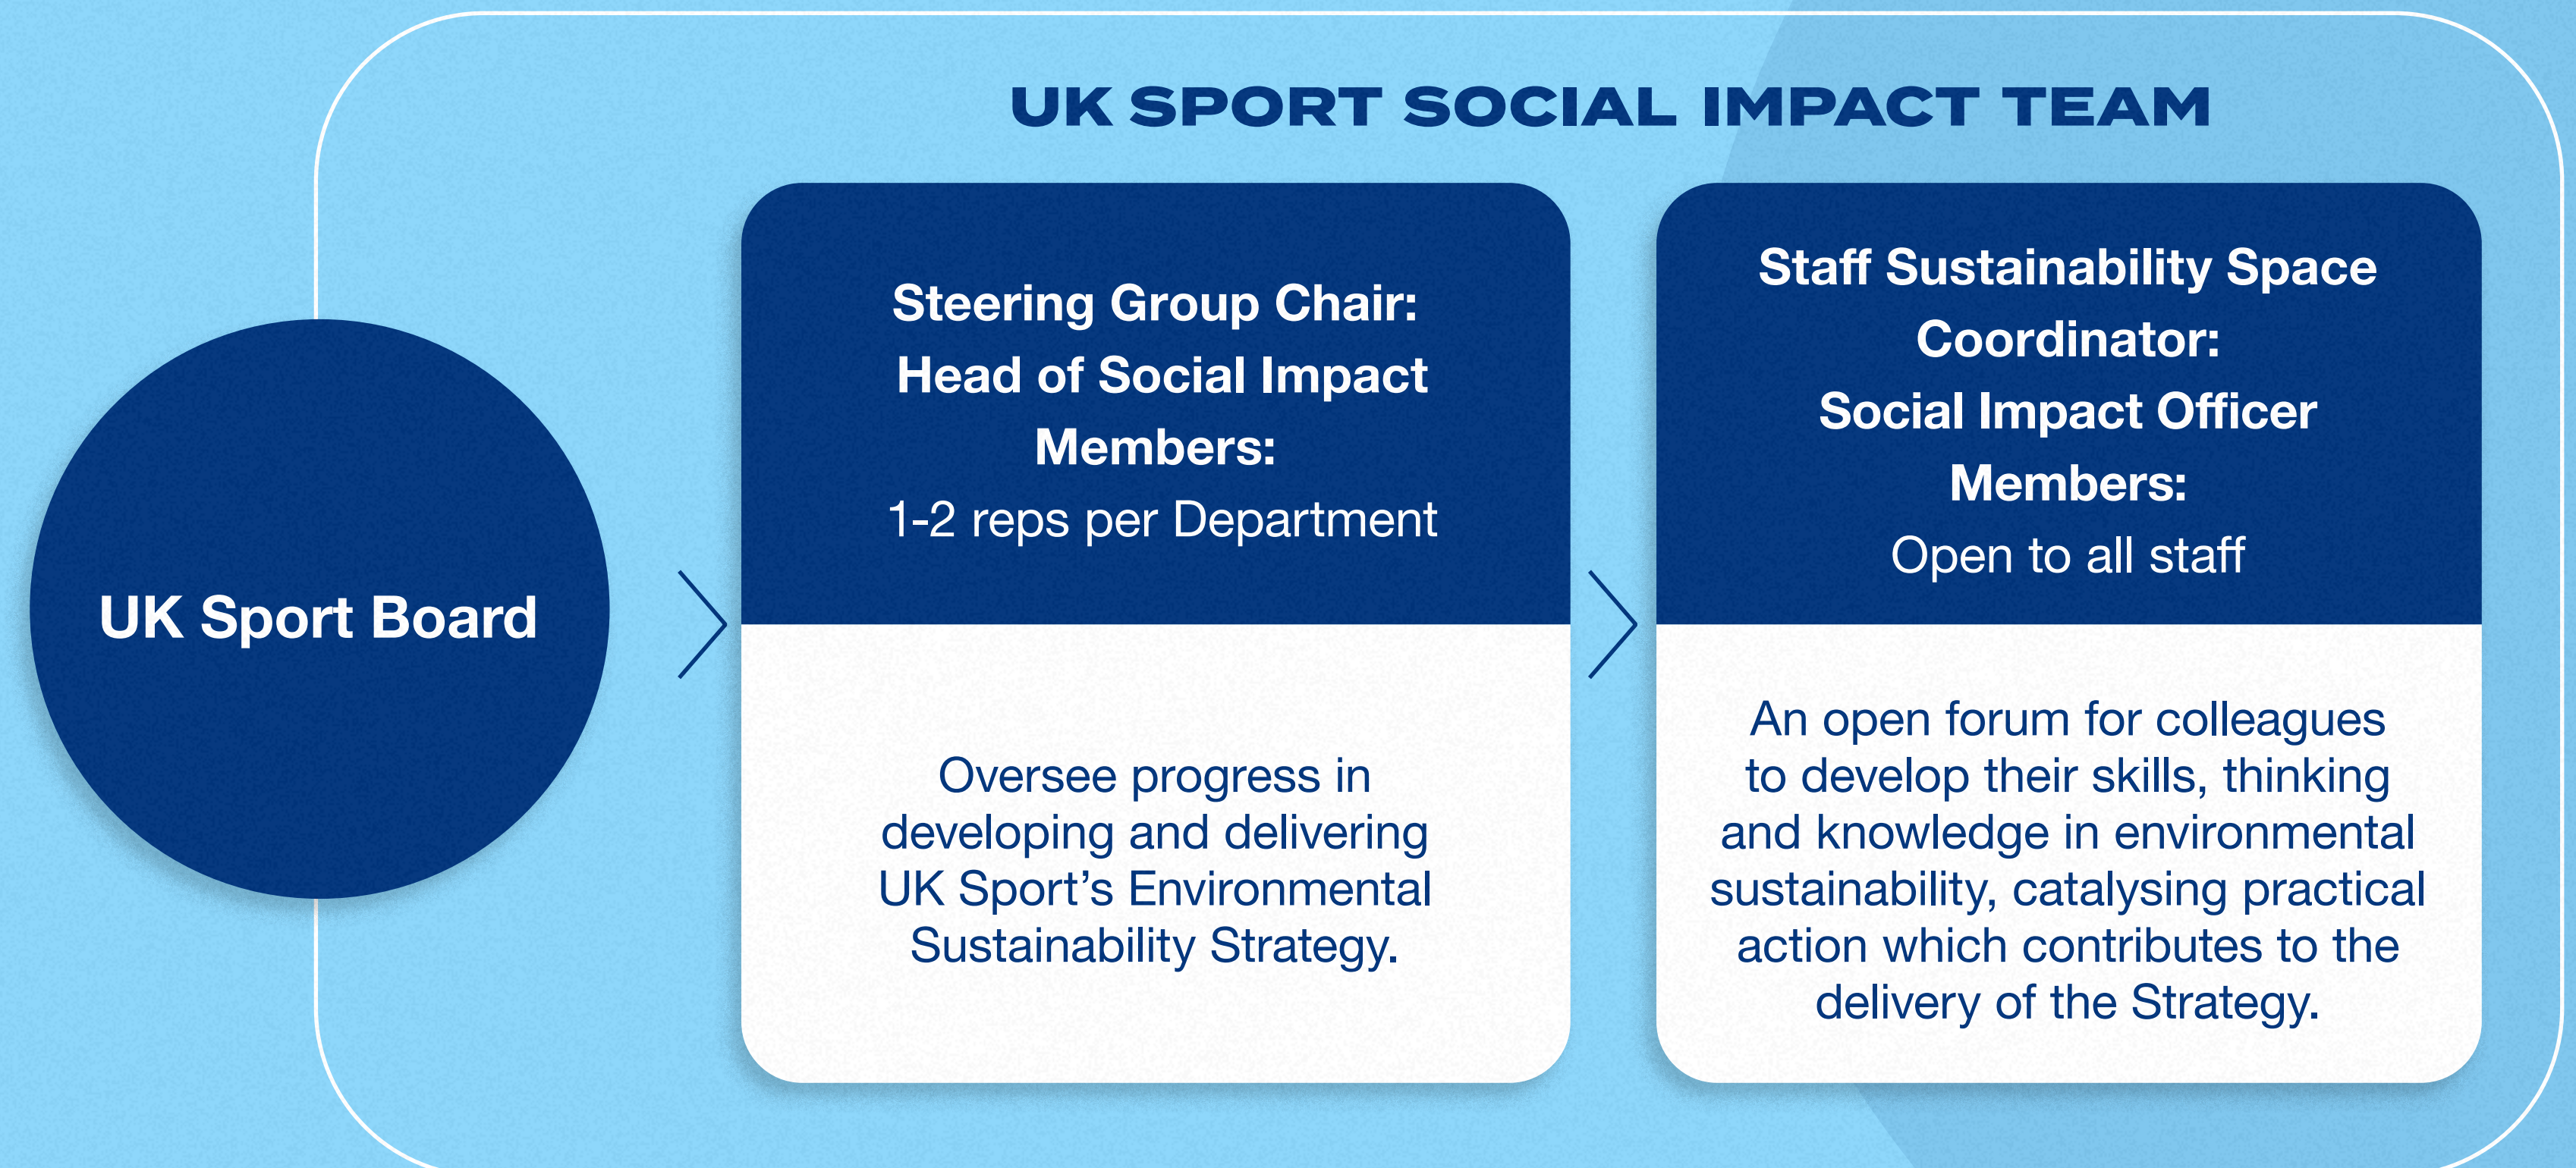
UK SPORT SOCIAL IMPACT TEAM

UK Sport Board

Steering Group Chair:
Head of Social Impact
Members:
1-2 reps per Department

Oversee progress in developing and delivering UK Sport's Environmental Sustainability Strategy.

Staff Sustainability Space Coordinator:
Social Impact Officer
Members:
Open to all staff

An open forum for colleagues to develop their skills, thinking and knowledge in environmental sustainability, catalysing practical action which contributes to the delivery of the Strategy.